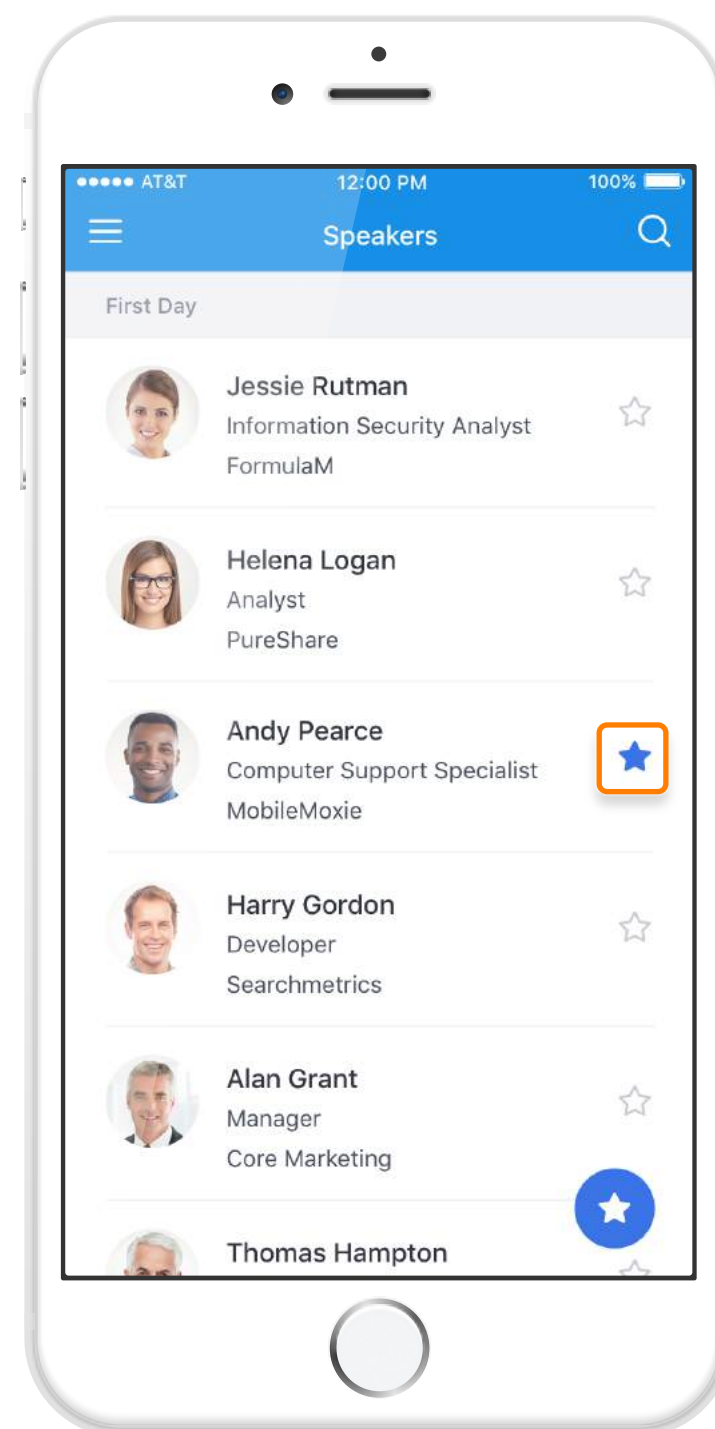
●●●●● AT&T 12:00 PM 100%

Speakers

First Day

Jessie Rutman
Information Security Analyst
FormulaM

Helena Logan
Analyst
PureShare

Andy Pearce
Computer Support Specialist
MobileMoxie

Harry Gordon
Developer
Searchmetrics

Alan Grant
Manager
Core Marketing

Thomas Hampton